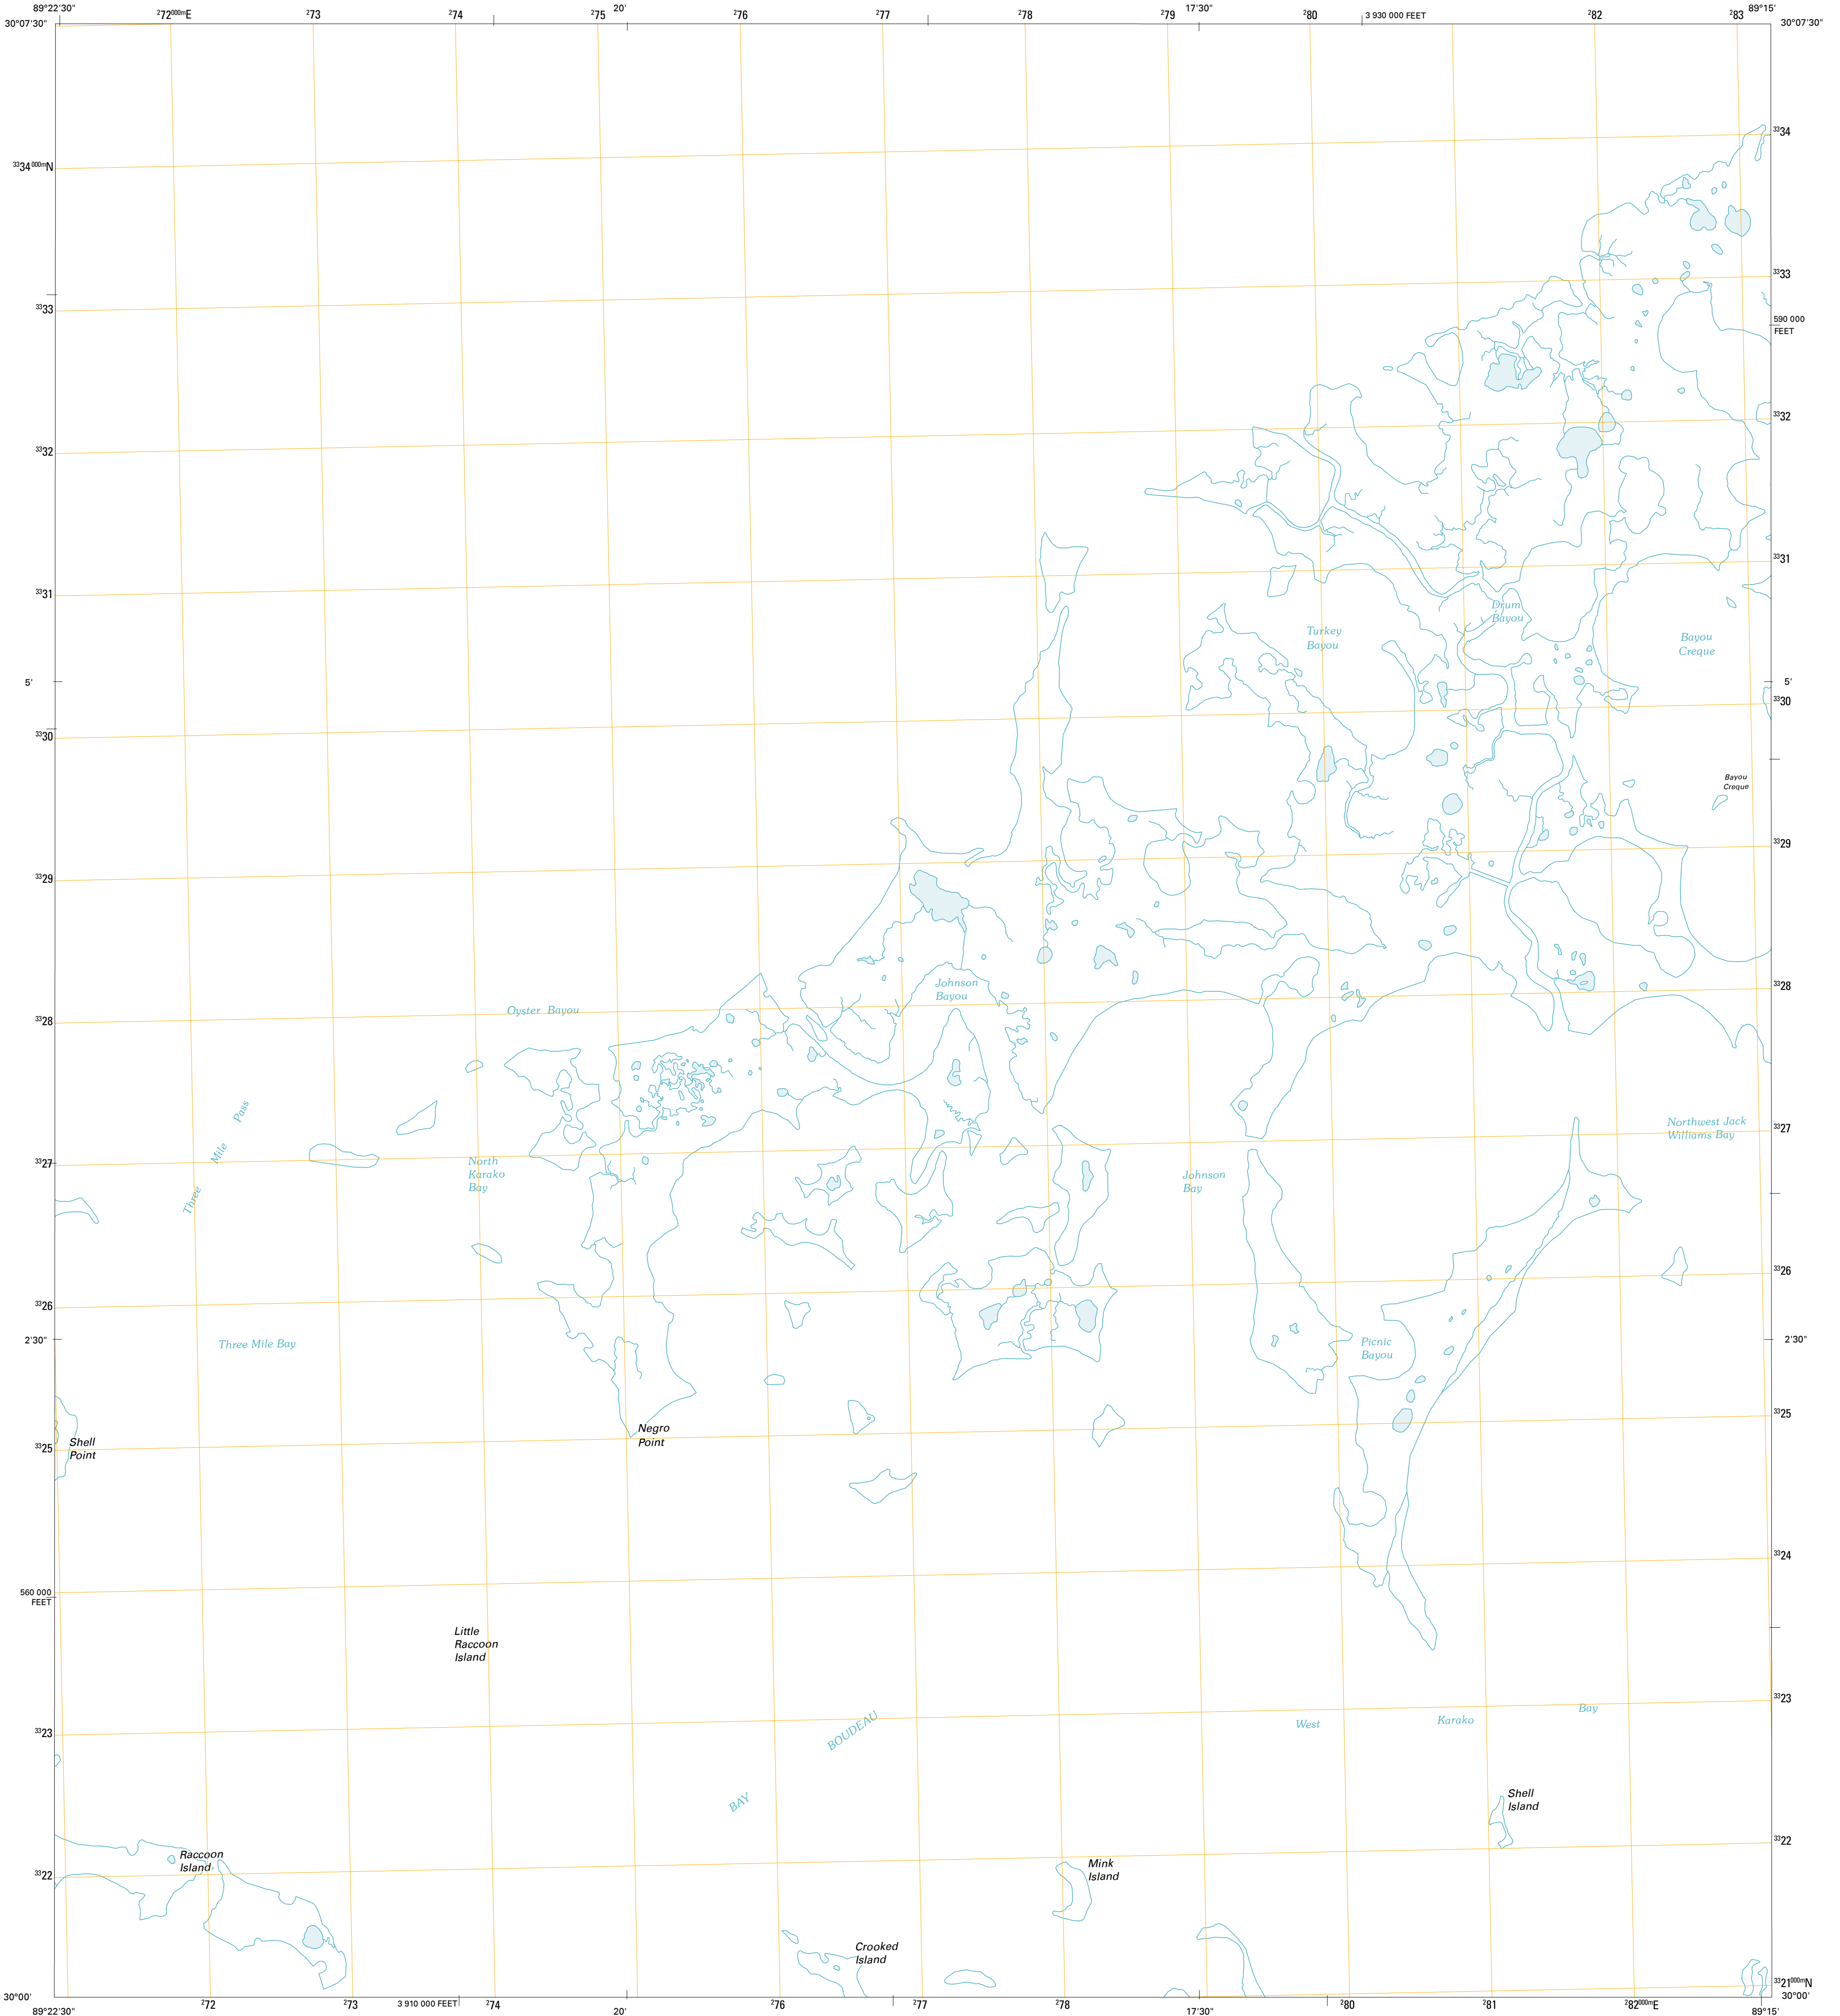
89°22'30"
30°07'30"
$^{2}72^{000m}$E
$^{2}73$
$^{2}74$
$^{2}75$
20'
$^{2}76$
$^{2}77$
$^{2}78$
$^{2}79$
17'30"
$^{2}80$
3 930 000 FEET
$^{2}82$
$^{2}83$
89°15'
30°07'30"

$^{33}34^{000m}$N
$^{33}34$
$^{33}33$
$^{33}33$
590 000 FEET
$^{33}32$
$^{33}32$
$^{33}31$
$^{33}31$
5'
5'
$^{33}30$
$^{33}30$
$^{33}29$
$^{33}29$
$^{33}28$
$^{33}28$
$^{33}27$
$^{33}27$
$^{33}26$
$^{33}26$
2'30"
2'30"
$^{33}25$
$^{33}25$
$^{33}24$
560 000 FEET
$^{33}23$
$^{33}23$
$^{33}22$
$^{33}22$
$^{33}21^{000m}$N

Drum Bayou
Turkey Bayou
Bayou Creque
Bayou Creque
Johnson Bayou
Oyster Bayou
Three Mile Pass
North Karako Bay
Johnson Bay
Northwest Jack Williams Bay
$^{2}81$
Three Mile Bay
Picnic Bayou
Shell Point
Negro Point
Little Raccoon Island
BOUDEAU
BAY
West
Karako
Bay
Shell Island
Raccoon Island
Mink Island
Crooked Island

30°00'
89°22'30"
$^{2}72$
$^{2}73$
3 910 000 FEET
$^{2}74$
20'
$^{2}76$
$^{2}77$
$^{2}78$
17'30"
$^{2}80$
$^{2}81$
$^{2}82^{000m}$E
89°15'
30°00'